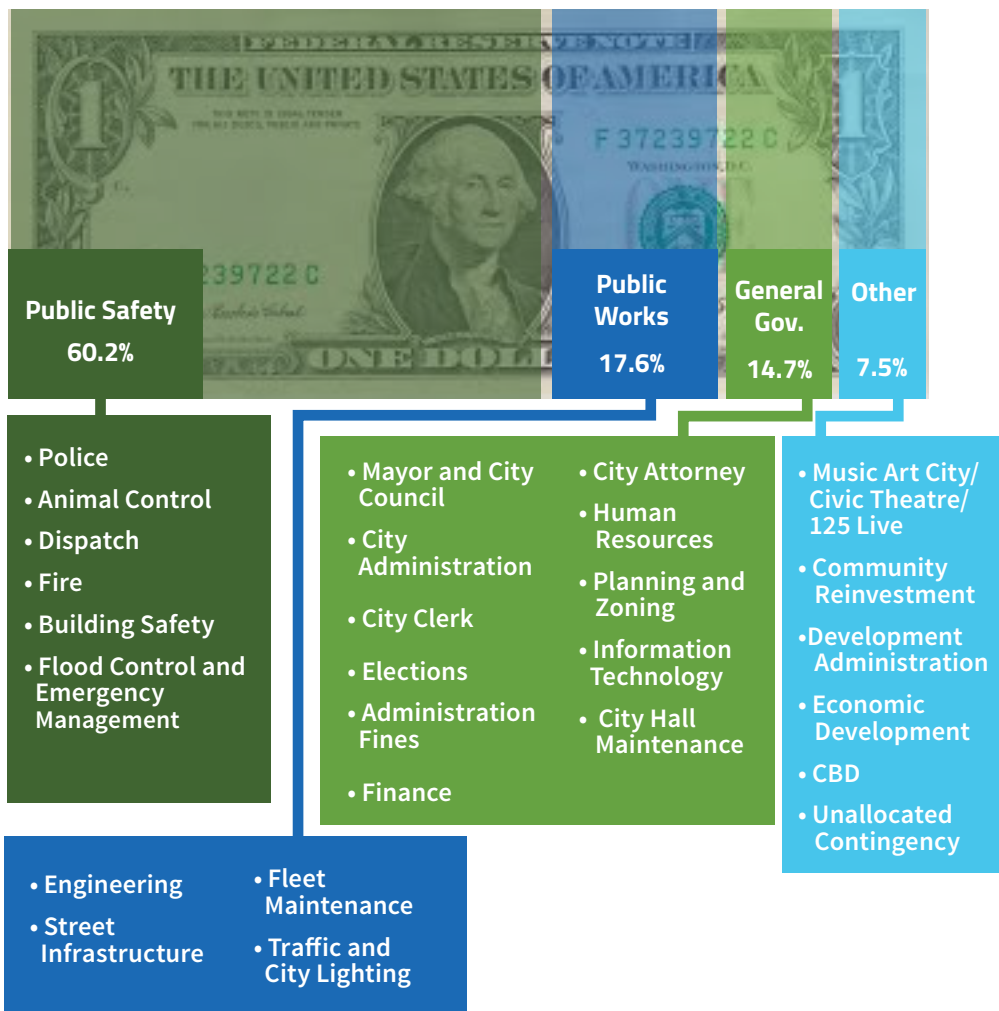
FEDERAL RESERVE NOTE
THE UNITED STATES OF AMERICA
THIS NOTE IS LEGAL TENDER FOR ALL DEBTS, PUBLIC AND PRIVATE
F 37239722 C
WASHINGTON, D.C.
239722 C
ONE DOLLAR

Public Safety
60.2%

Public Works
17.6%

General Gov.
14.7%

Other
7.5%

• Police
• Animal Control
• Dispatch
• Fire
• Building Safety
• Flood Control and Emergency Management

• Mayor and City Council
• City Administration
• City Clerk
• Elections
• Administration Fines
• Finance

• City Attorney
• Human Resources
• Planning and Zoning
• Information Technology
• City Hall Maintenance

• Music Art City/ Civic Theatre/ 125 Live
• Community Reinvestment
•Development Administration
• Economic Development
• CBD
• Unallocated Contingency

• Engineering
• Street Infrastructure

• Fleet Maintenance
• Traffic and City Lighting